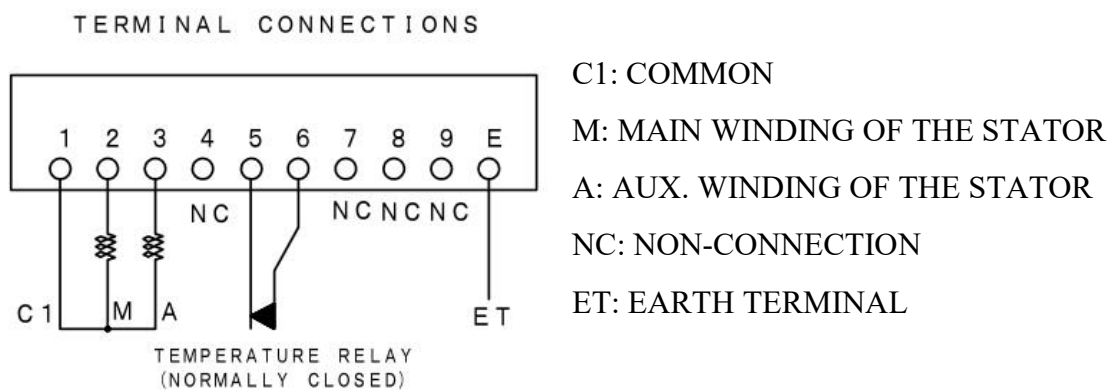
TERMINAL CONNECTIONS

1 2 3 4 5 6 7 8 9 E

NC

NC NC NC

C1 M A

ET

TEMPERATURE RELAY (NORMALLY CLOSED)

C1: COMMON

M: MAIN WINDING OF THE STATOR

A: AUX. WINDING OF THE STATOR

NC: NON-CONNECTION

ET: EARTH TERMINAL